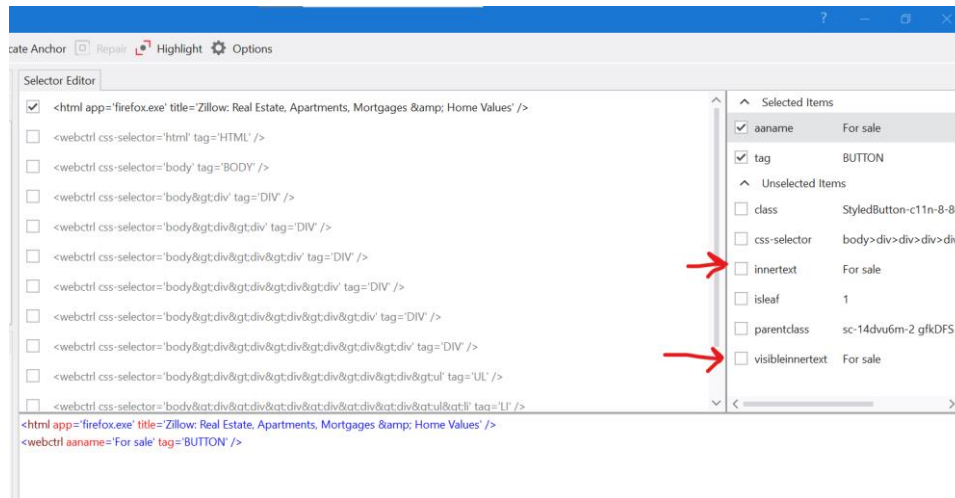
cate Anchor Repair Highlight Options

Selector Editor

<html app='firefox.exe' title='Zillow: Real Estate, Apartments, Mortgages &amp; Home Values' />
<webctrl css-selector='html' tag='HTML' />
<webctrl css-selector='body' tag='BODY' />
<webctrl css-selector='body&gt;div' tag='DIV' />
<webctrl css-selector='body&gt;div&gt;div' tag='DIV' />
<webctrl css-selector='body&gt;div&gt;div&gt;div' tag='DIV' />
<webctrl css-selector='body&gt;div&gt;div&gt;div&gt;div' tag='DIV' />
<webctrl css-selector='body&gt;div&gt;div&gt;div&gt;div&gt;div' tag='DIV' />
<webctrl css-selector='body&gt;div&gt;div&gt;div&gt;div&gt;div&gt;div' tag='DIV' />
<webctrl css-selector='body&gt;div&gt;div&gt;div&gt;div&gt;div&gt;div&gt;ul' tag='UL' />
<webctrl css-selector='body&gt;div&gt;div&gt;div&gt;div&gt;div&gt;div&gt;ul&gt;li' tag='LI' />

Selected Items
| | |
|---|---|
| aaname | For sale |
| tag | BUTTON |

Unselected Items
| | |
|---|---|
| class | StyledButton-c11n-8-8 |
| css-selector | body>div>div>div>di |
| innertext | For sale |
| isleaf | 1 |
| parentclass | sc-14dvu6m-2 gfkDFS |
| visibleinnertext | For sale |

<html app='firefox.exe' title='Zillow: Real Estate, Apartments, Mortgages &amp; Home Values' />
<webctrl aaname='For sale' tag='BUTTON' />